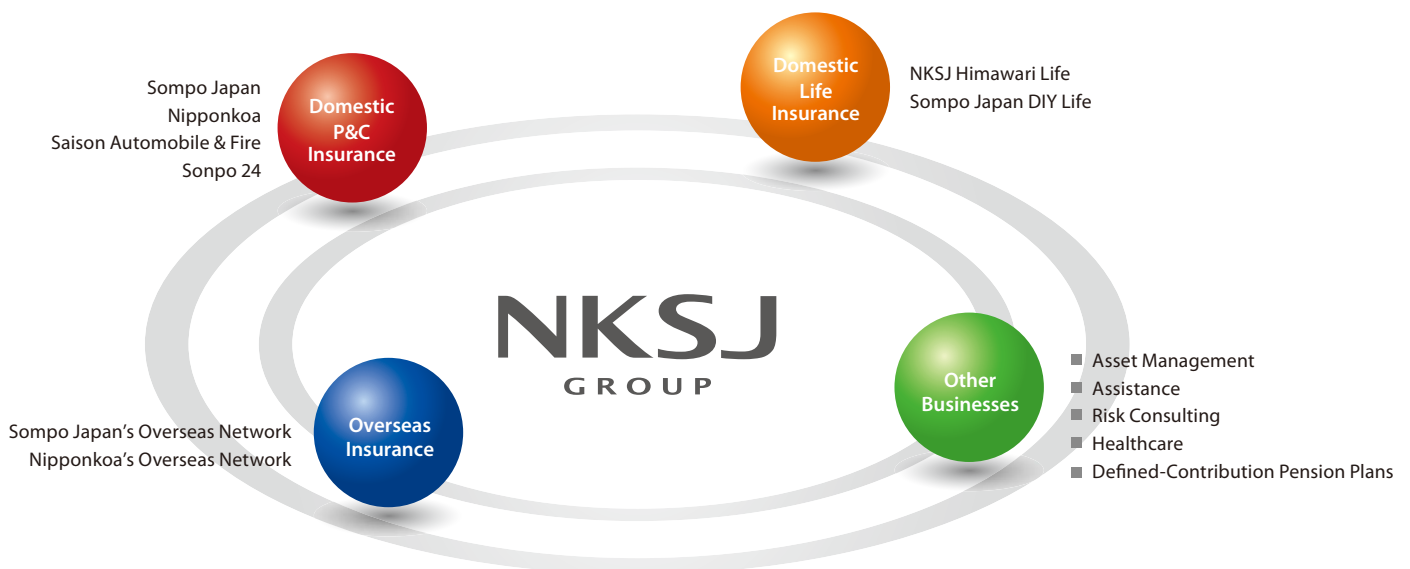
Sompo Japan
Nipponkoa
Saison Automobile & Fire
Sonpo 24

Domestic P&C Insurance

Domestic Life Insurance

NKSJ Himawari Life
Sompo Japan DIY Life

NKSJ
GROUP

Overseas Insurance

Sompo Japan's Overseas Network
Nipponkoa's Overseas Network

Other Businesses

Asset Management
Assistance
Risk Consulting
Healthcare
Defined-Contribution Pension Plans